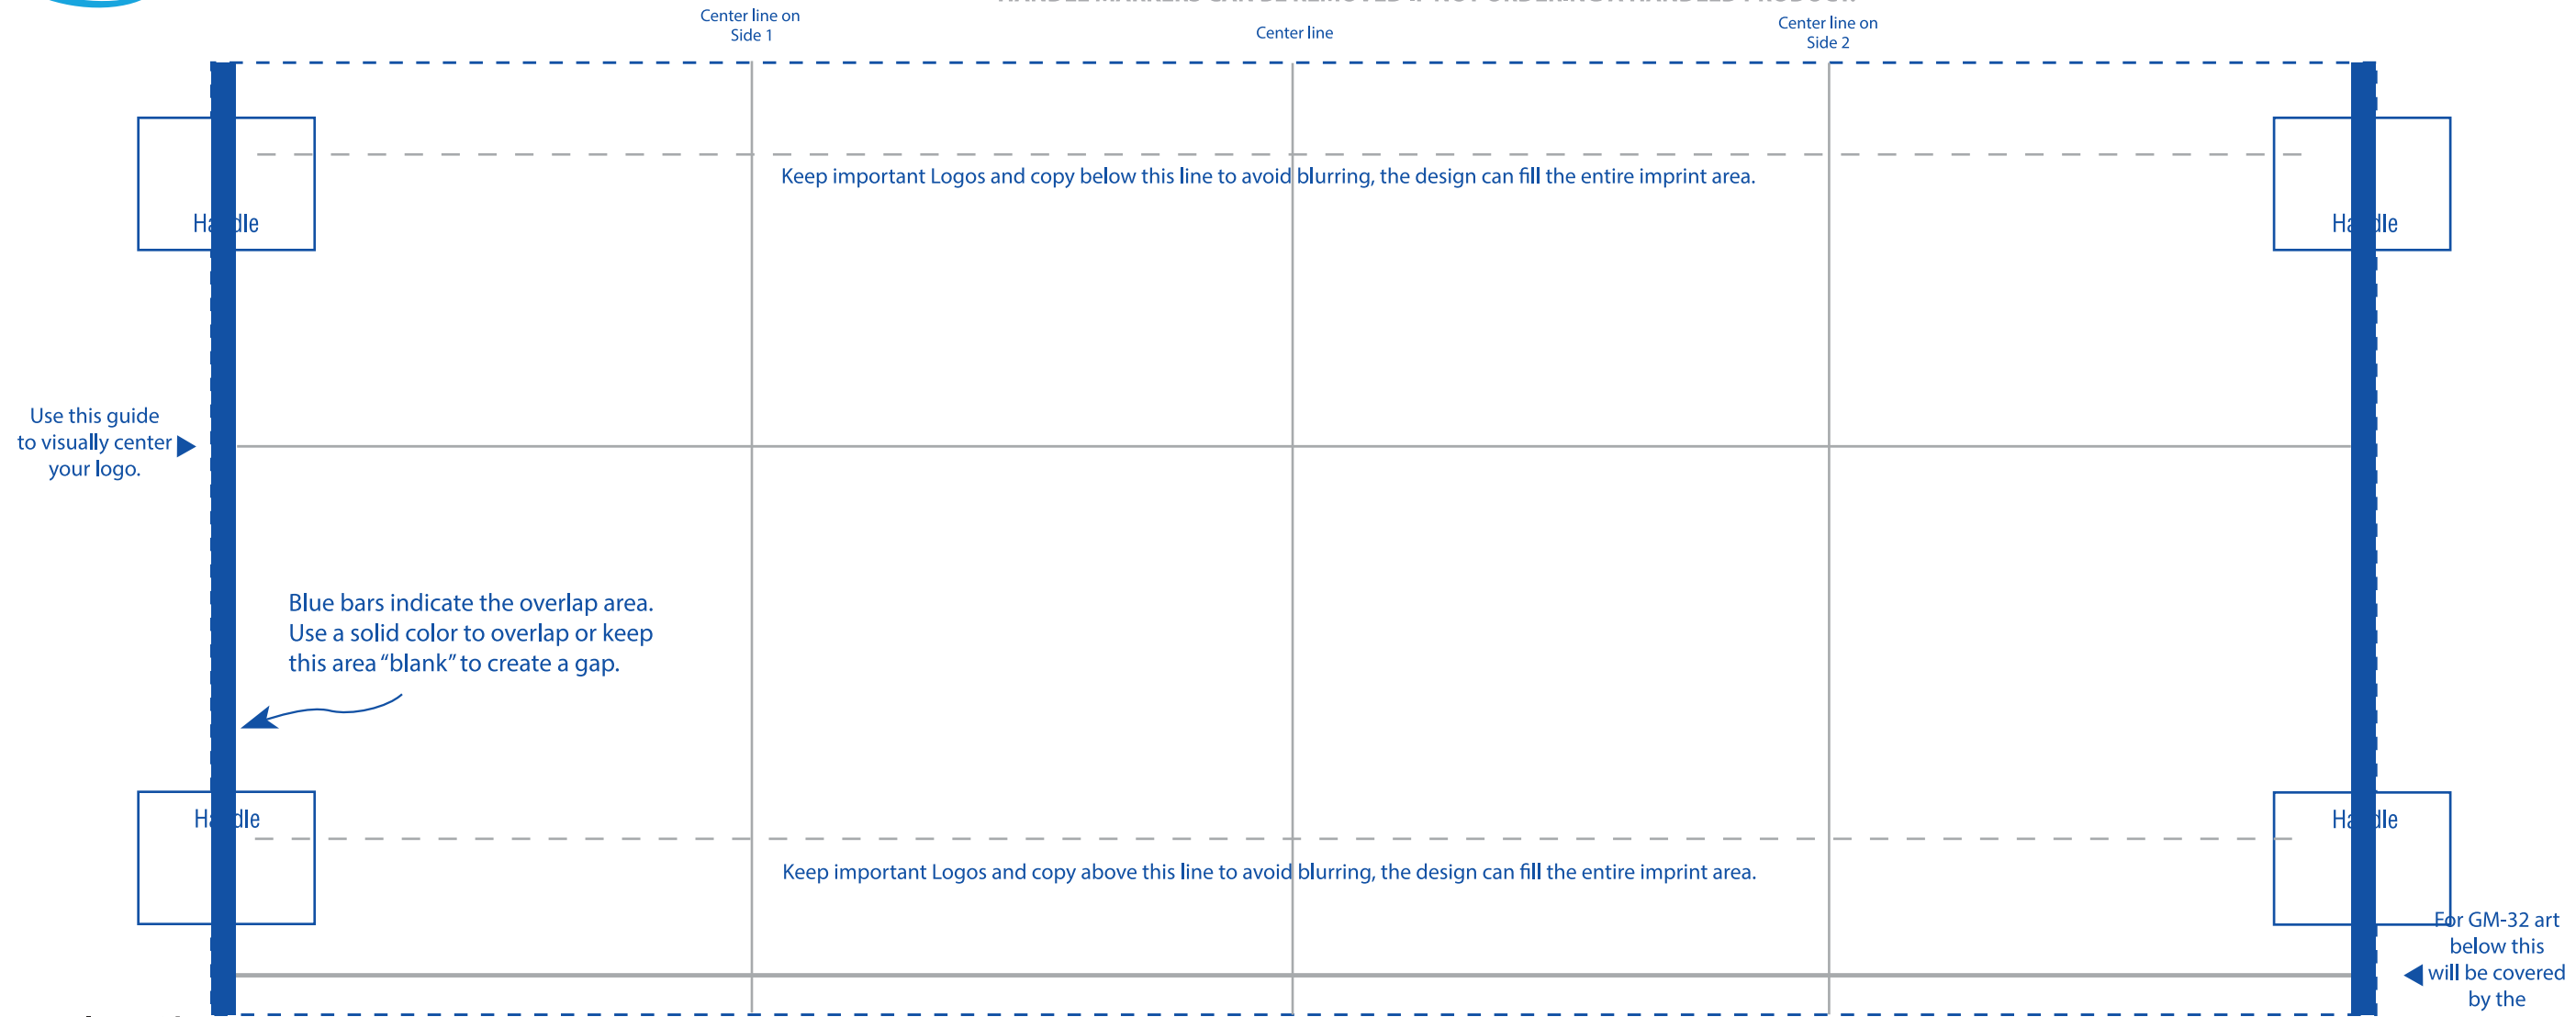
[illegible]

Center line on Side 1

Center line

Center line on Side 2

Ha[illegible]dle

Ha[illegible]dle

Keep important Logos and copy below this line to avoid blurring, the design can fill the entire imprint area.

Use this guide to visually center your logo.

Blue bars indicate the overlap area. Use a solid color to overlap or keep this area "blank" to create a gap.

Ha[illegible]dle

Ha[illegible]dle

Keep important Logos and copy above this line to avoid blurring, the design can fill the entire imprint area.

For GM-32 art below this will be covered by the